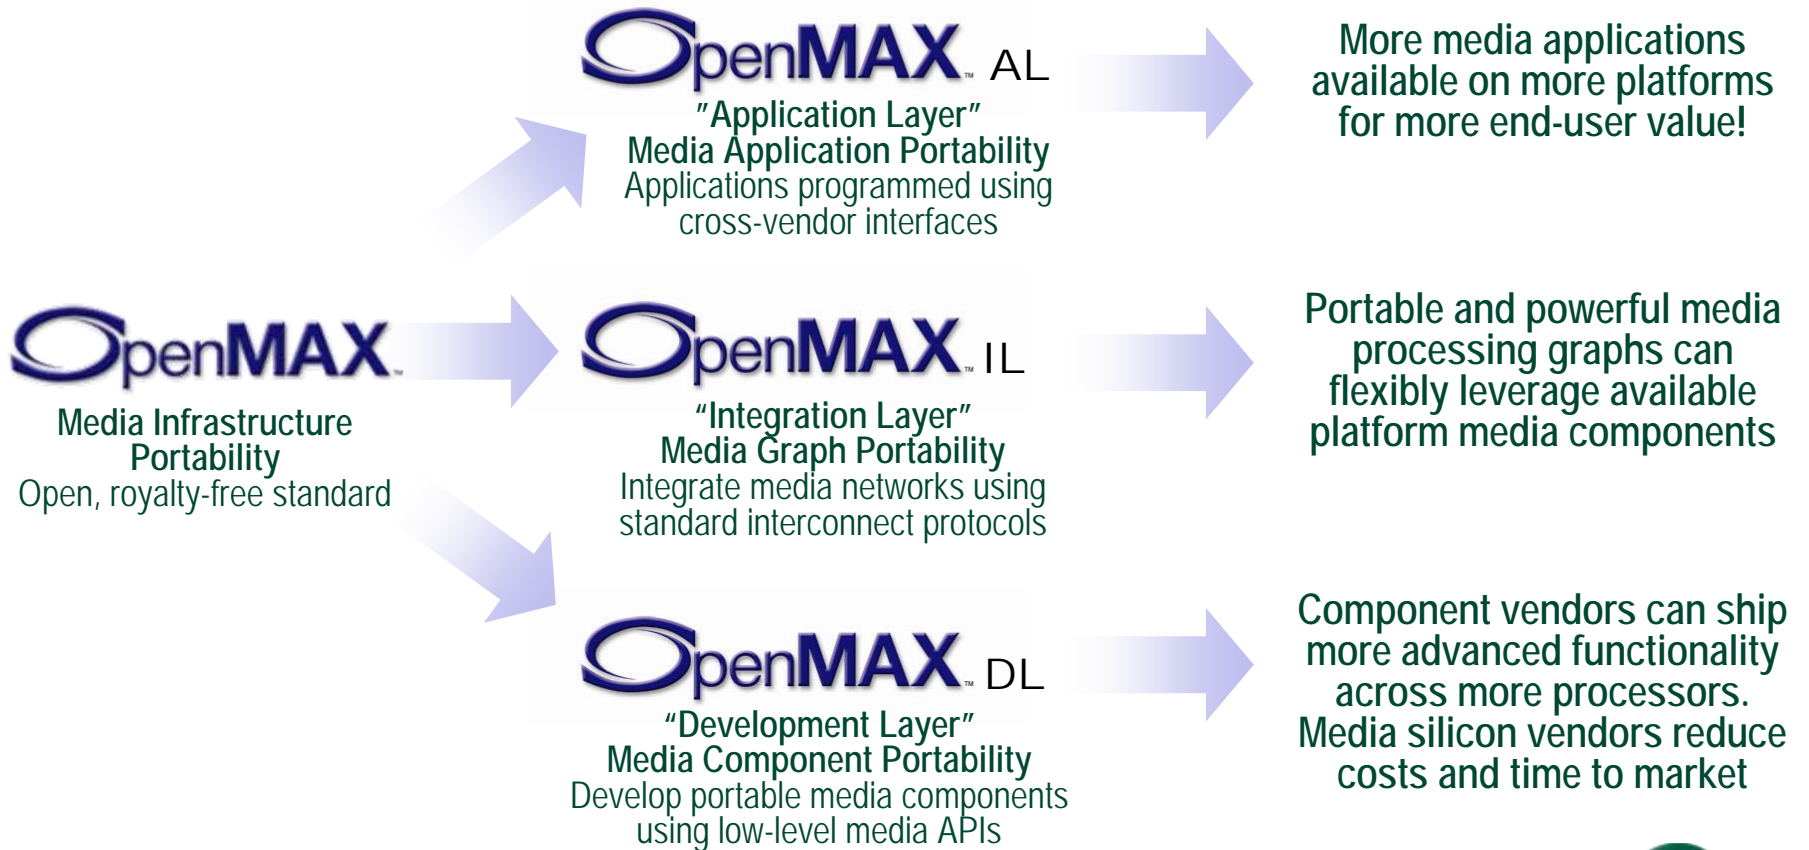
OpenMAX™

Media Infrastructure Portability
Open, royalty-free standard

OpenMAX™ AL
"Application Layer"
Media Application Portability
Applications programmed using cross-vendor interfaces

More media applications available on more platforms for more end-user value!

OpenMAX™ IL
"Integration Layer"
Media Graph Portability
Integrate media networks using standard interconnect protocols

Portable and powerful media processing graphs can flexibly leverage available platform media components

OpenMAX™ DL
"Development Layer"
Media Component Portability
Develop portable media components using low-level media APIs

Component vendors can ship more advanced functionality across more processors. Media silicon vendors reduce costs and time to market